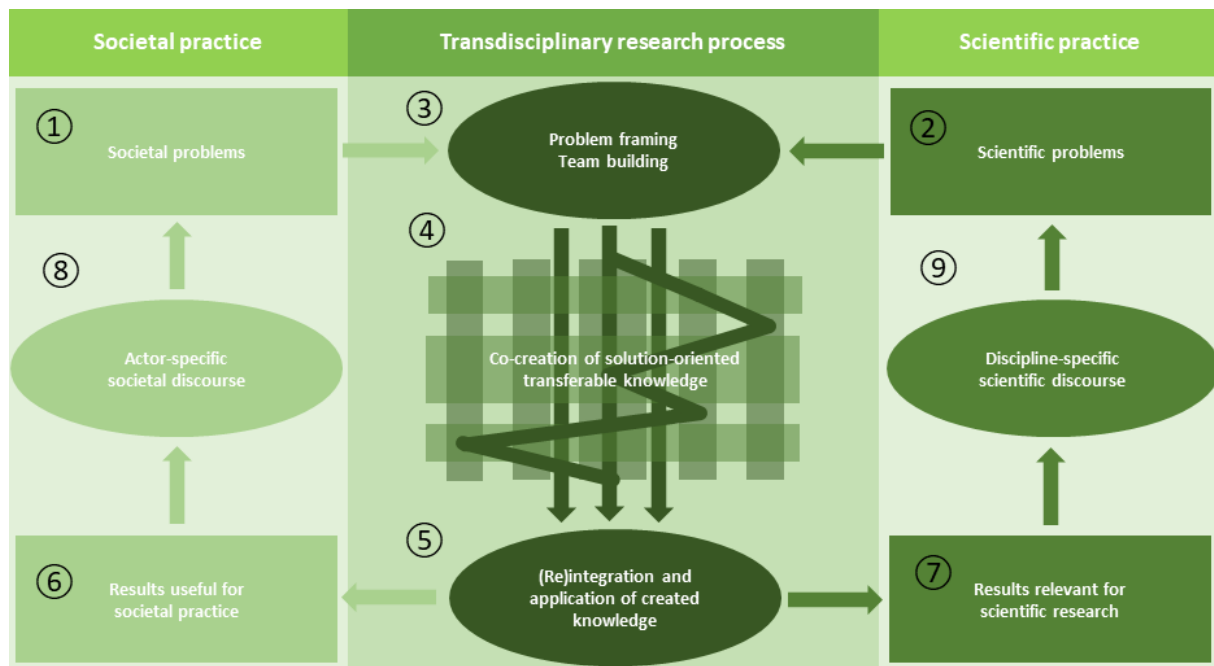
Societal practice

Transdisciplinary research process

Scientific practice

①

Societal problems

③

Problem framing
Team building

②

Scientific problems

④

⑧

⑨

Actor-specific
societal discourse

Co-creation of solution-oriented
transferable knowledge

Discipline-specific
scientific discourse

⑤

⑥

Results useful for
societal practice

(Re)integration and
application of created
knowledge

⑦

Results relevant for
scientific research